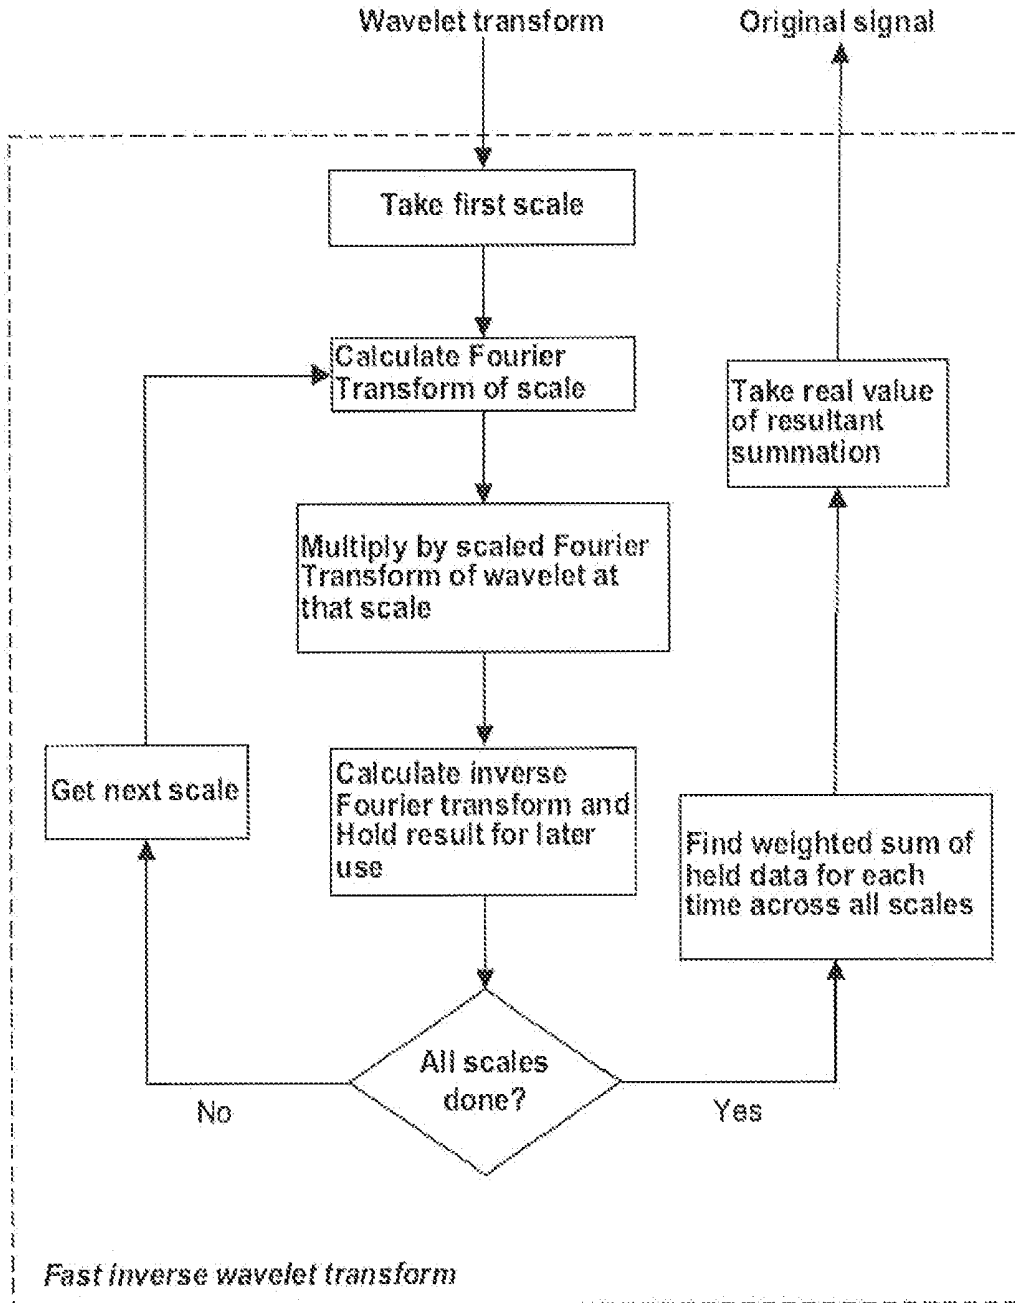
Wavelet transform

Original signal

Take first scale

Calculate Fourier Transform of scale

Multiply by scaled Fourier Transform of wavelet at that scale

Calculate inverse Fourier transform and Hold result for later use

All scales done?

No

Get next scale

Yes

Find weighted sum of held data for each time across all scales

Take real value of resultant summation

Fast inverse wavelet transform